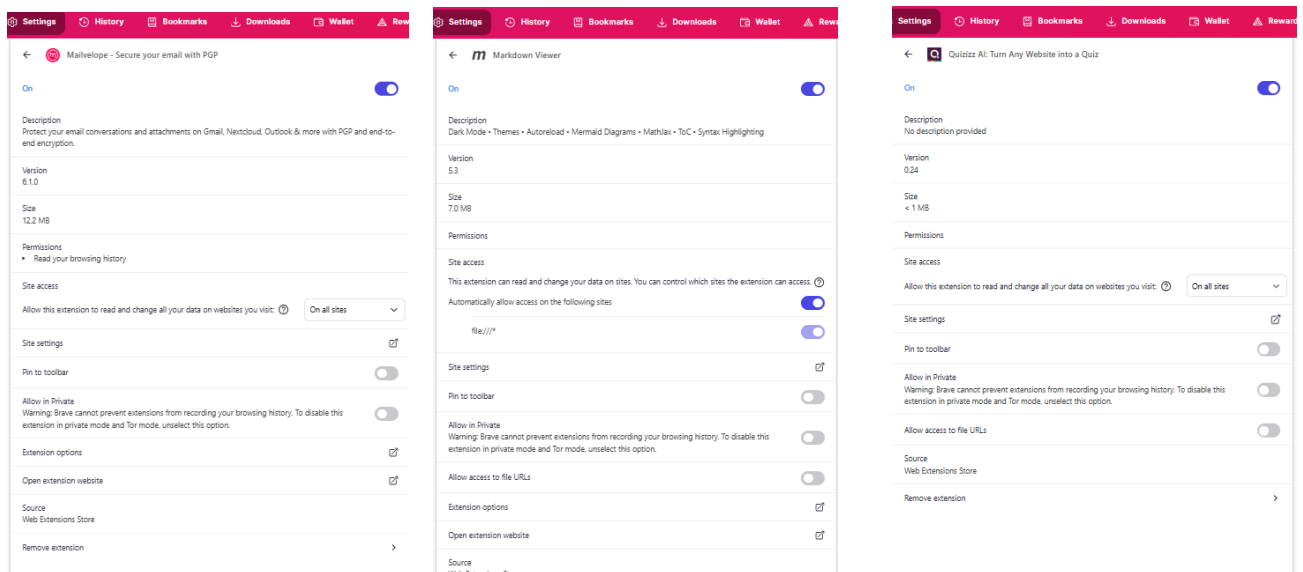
Settings History Bookmarks Downloads Wallet Rewa

Mailvelope - Secure your email with PGP

On

Description
Protect your email conversations and attachments on Gmail, Nextcloud, Outlook & more with PGP and end-to-end encryption.

Version
6.1.0

Size
12.2 MB

Permissions
• Read your browsing history

Site access

Allow this extension to read and change all your data on websites you visit: On all sites

Site settings

Pin to toolbar

Allow in Private
Warning: Brave cannot prevent extensions from recording your browsing history. To disable this extension in private mode and Tor mode, unselect this option.

Extension options

Open extension website

Source
Web Extensions Store

Remove extension

Settings History Bookmarks Downloads Wallet Rewa

Markdown Viewer

On

Description
Dark Mode • Themes • Autoreload • Mermaid Diagrams • MathJax • ToC • Syntax Highlighting

Version
5.3

Size
7.0 MB

Permissions

Site access
This extension can read and change your data on sites. You can control which sites the extension can access.

Automatically allow access on the following sites

file:///*

Site settings

Pin to toolbar

Allow in Private
Warning: Brave cannot prevent extensions from recording your browsing history. To disable this extension in private mode and Tor mode, unselect this option.

Allow access to file URLs

Extension options

Open extension website

Source
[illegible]

Settings History Bookmarks Downloads Wallet Reward

Quizizz AI: Turn Any Website into a Quiz

On

Description
No description provided

Version
0.24

Size
< 1 MB

Permissions

Site access

Allow this extension to read and change all your data on websites you visit: On all sites

Site settings

Pin to toolbar

Allow in Private
Warning: Brave cannot prevent extensions from recording your browsing history. To disable this extension in private mode and Tor mode, unselect this option.

Allow access to file URLs

Source
Web Extensions Store

Remove extension